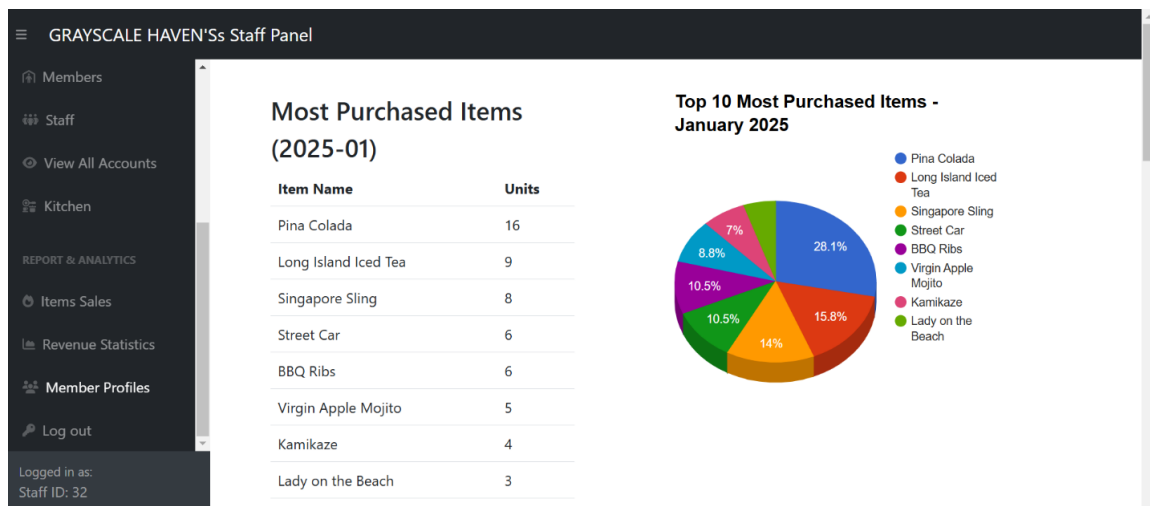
≡ GRAYSCALE HAVEN'Ss Staff Panel

Members
Staff
View All Accounts
Kitchen

REPORT & ANALYTICS

Items Sales
Revenue Statistics
Member Profiles
Log out

Logged in as:
Staff ID: 32

Most Purchased Items (2025-01)

| Item Name | Units |
|---|---|
| Pina Colada | 16 |
| Long Island Iced Tea | 9 |
| Singapore Sling | 8 |
| Street Car | 6 |
| BBQ Ribs | 6 |
| Virgin Apple Mojito | 5 |
| Kamikaze | 4 |
| Lady on the Beach | 3 |

Top 10 Most Purchased Items - January 2025

28.1%
15.8%
14%
10.5%
10.5%
8.8%
7%

Pina Colada
Long Island Iced Tea
Singapore Sling
Street Car
BBQ Ribs
Virgin Apple Mojito
Kamikaze
Lady on the Beach